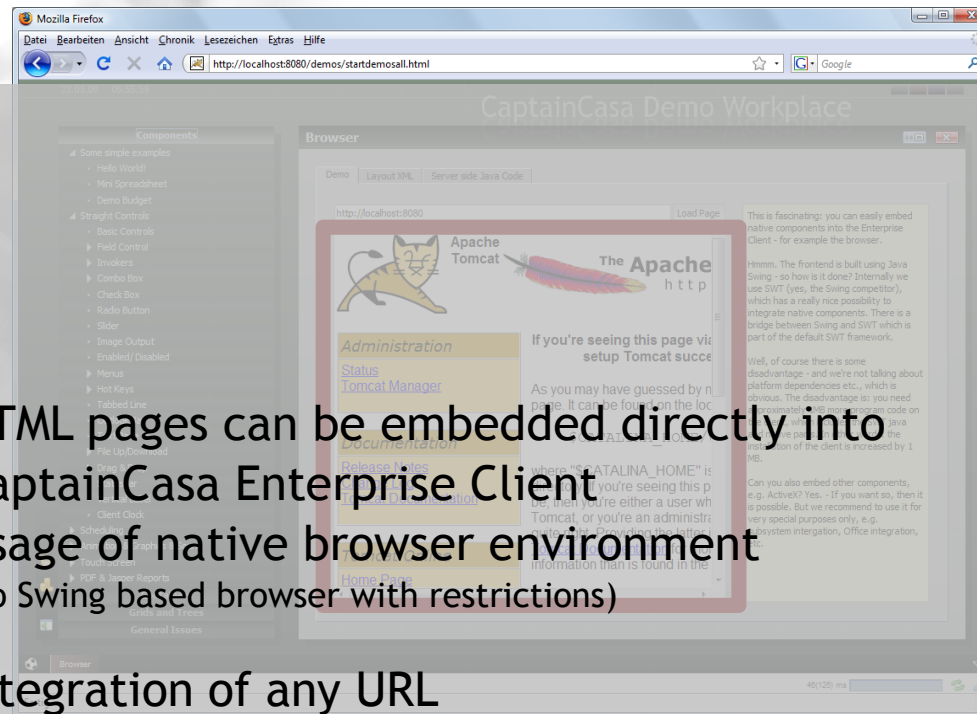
Mozilla Firefox
Datei Bearbeiten Ansicht Chronik Lesezeichen Extras Hilfe
http://localhost:8080/demos/startdemosall.html
Google

CaptainCasa Demo Workplace

Components
Some simple examples
Hello World!
Mini Spreadsheet
Demo Budget
Straight Controls
Basic Controls
Field Control
Invokers
Combo Box
Check Box
Radio Button
Slider
Image Output
Enabled/ Disabled
Menus
Hot Keys
Tabbed Line
File Up/Download
Drag &
Client Clock
Scheduling
Touch Screen
PDF & Jasper Reports
General Issues

Browser
Demo | Layout XML | Server side Java Code
http://localhost:8080
Load Page

Apache Tomcat
The Apache
http
Administration
Status
Tomcat Manager
Documentation
Release Notes
If you're seeing this page via
setup Tomcat succe
As you may have guessed by
page. It can be found on the loc
where "$CATALINA_HOME" is
you're seeing this p
be, then you're either a user wh
Tomcat, or you're an administra
information than is found in the
Home Page

This is fascinating: you can easily embed native components into the Enterprise Client - for example the browser.

Hmmm. The frontend is built using Java Swing - so how is it done? Internally we use SWT (yes, the Swing competitor), which has a really nice possibility to integrate native components. There is a bridge between Swing and SWT which is part of the default SWT framework.

Well, of course there is some disadvantage - and we're not talking about platform dependencies etc., which is obvious. The disadvantage is: you need approximately 1MB more program code on the client. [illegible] the installation of the client is increased by 1 MB.

Can you also embed other components, e.g. ActiveX? Yes. - If you want so, then it is possible. But we recommend to use it for very special purposes only, e.g. subsystem intergation, Office integration,

Browser
48(128) mx

TML pages can be embedded directly into
aptainCasa Enterprise Client
sage of native browser environment
o Swing based browser with restrictions)

tegration of any URL